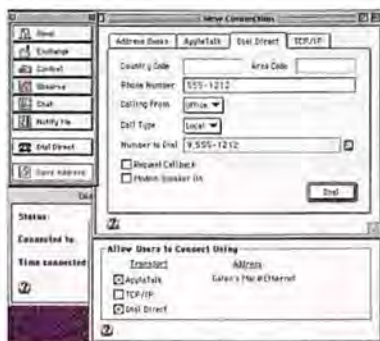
New Connection

Send
Exchange
Control
Observe
Chat
Notify Me
Dial Direct
Save Address

Address Books | AppleTalk | Dial Direct | TCP/IP

Country Code
Area Code
Phone Number 555-1212
Calling From Office
Dial Type Local
Number to Dial 9,555-1212
Request Callback
Modem Speaker On
Dial

Status:
Connected to:
Time connected:

Allow Users to Connect Using
Transport
Address
AppleTalk
Gator's Mac#Ethernet
TCP/IP
Dial Direct